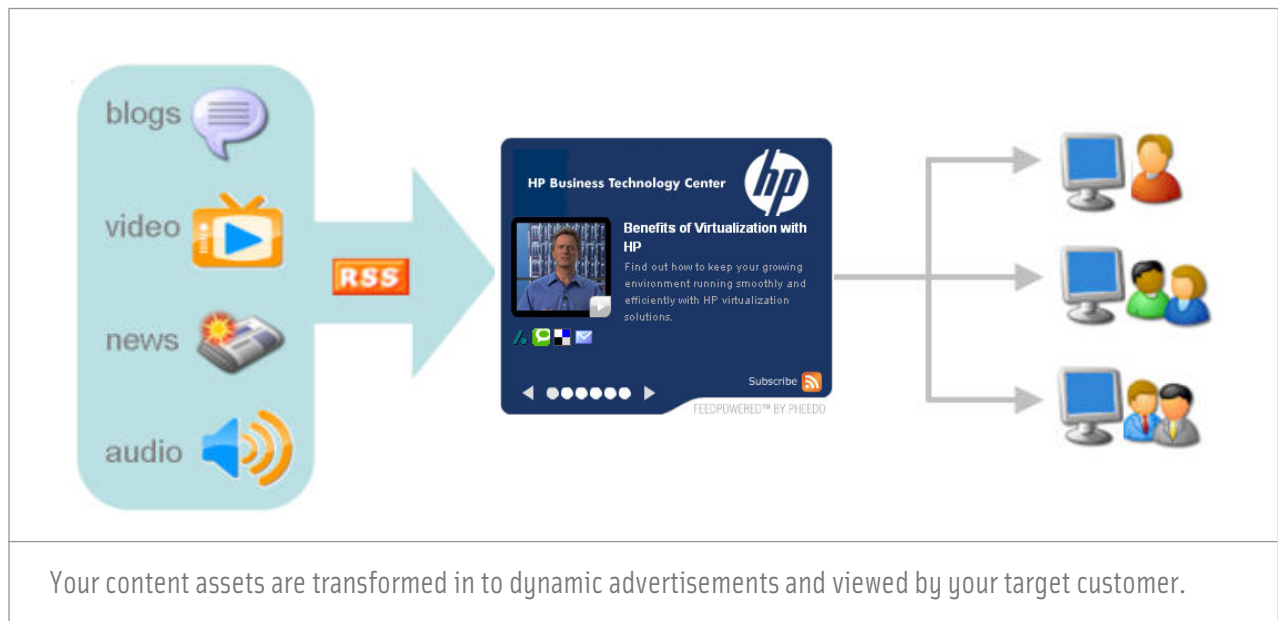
blogs

video

news

audio

RSS

HP Business Technology Center

hp

Benefits of Virtualization with HP

Find out how to keep your growing environment running smoothly and efficiently with HP virtualization solutions.

Subscribe

FEEDPOWERED™ BY PHEEDO

Your content assets are transformed in to dynamic advertisements and viewed by your target customer.